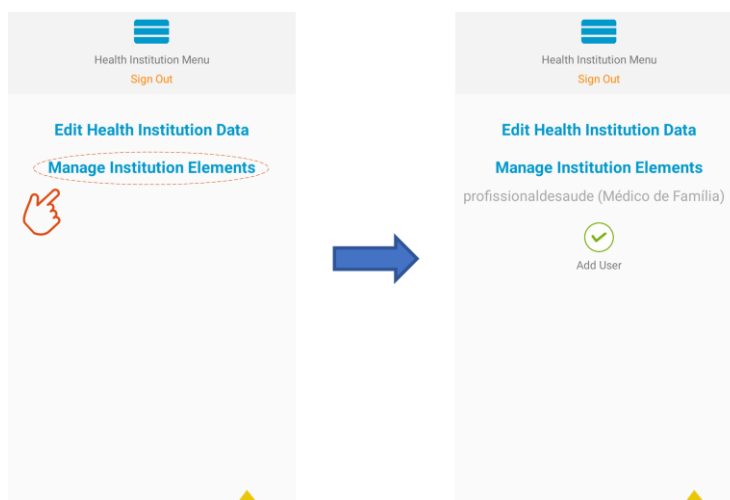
Health Institution Menu
Sign Out

Edit Health Institution Data

Manage Institution Elements

Health Institution Menu
Sign Out

Edit Health Institution Data

Manage Institution Elements

profissionaldesaude (Médico de Família)

Add User